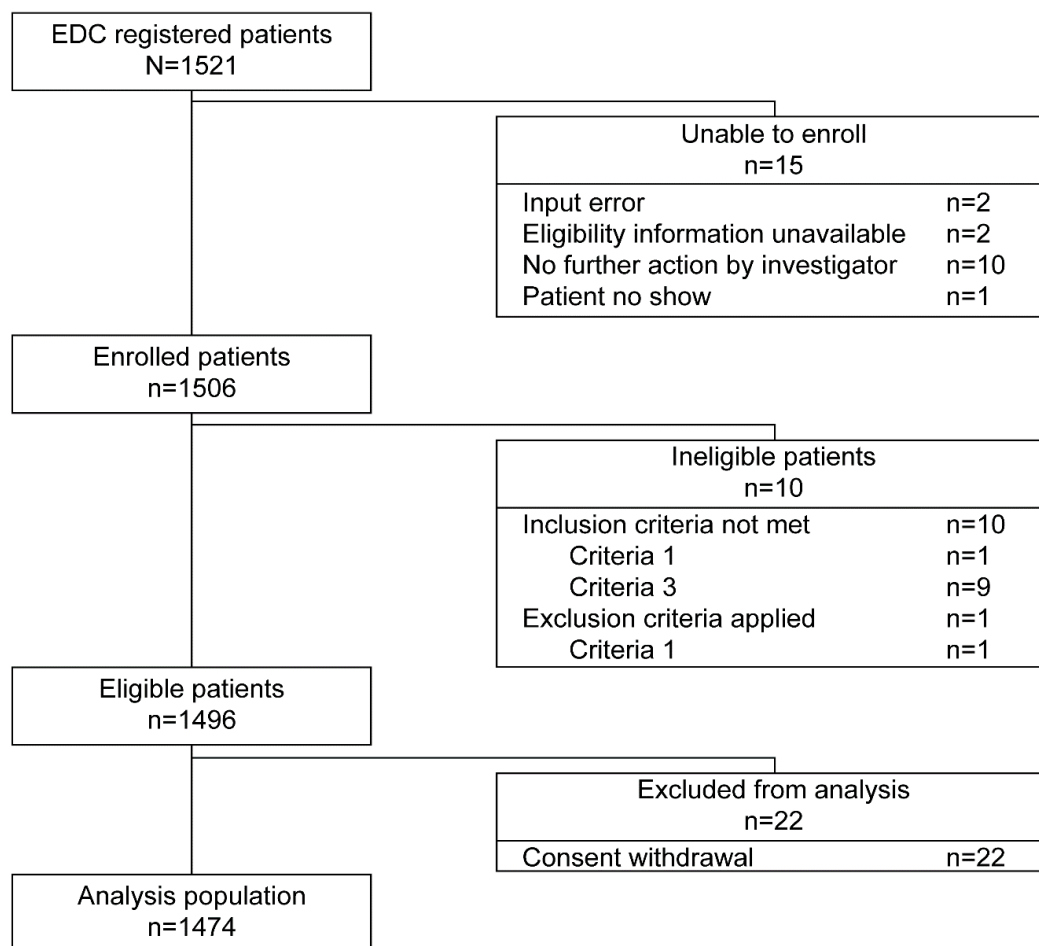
EDC registered patients
N=1521

Unable to enroll
n=15

Input error n=2
Eligibility information unavailable n=2
No further action by investigator n=10
Patient no show n=1

Enrolled patients
n=1506

Ineligible patients
n=10

Inclusion criteria not met n=10
Criteria 1 n=1
Criteria 3 n=9
Exclusion criteria applied n=1
Criteria 1 n=1

Eligible patients
n=1496

Excluded from analysis
n=22

Consent withdrawal n=22

Analysis population
n=1474